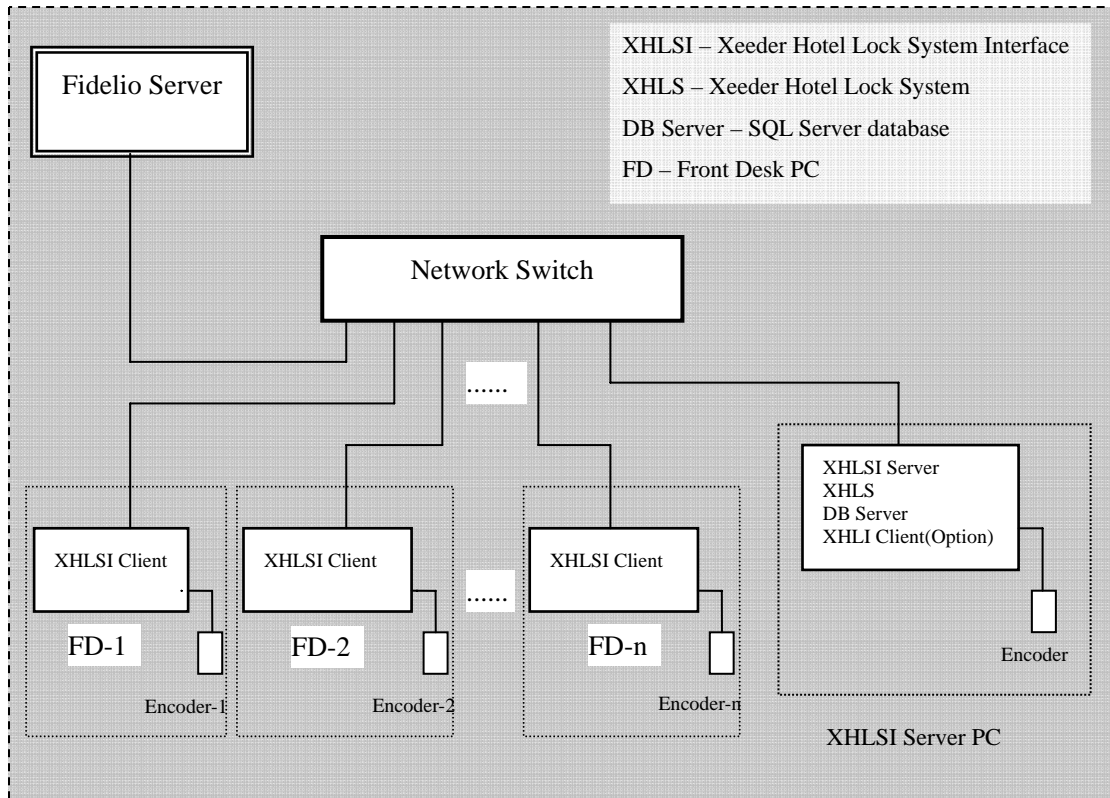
XHLSI – Xeeder Hotel Lock System Interface

XHLS – Xeeder Hotel Lock System

DB Server – SQL Server database

FD – Front Desk PC

Fidelio Server

Network Switch

......

XHLSI Server
XHLS
DB Server
XHLI Client(Option)

XHLSI Client

XHLSI Client

......

XHLSI Client

FD-1

FD-2

FD-n

Encoder

Encoder-1

Encoder-2

Encoder-n

XHLSI Server PC